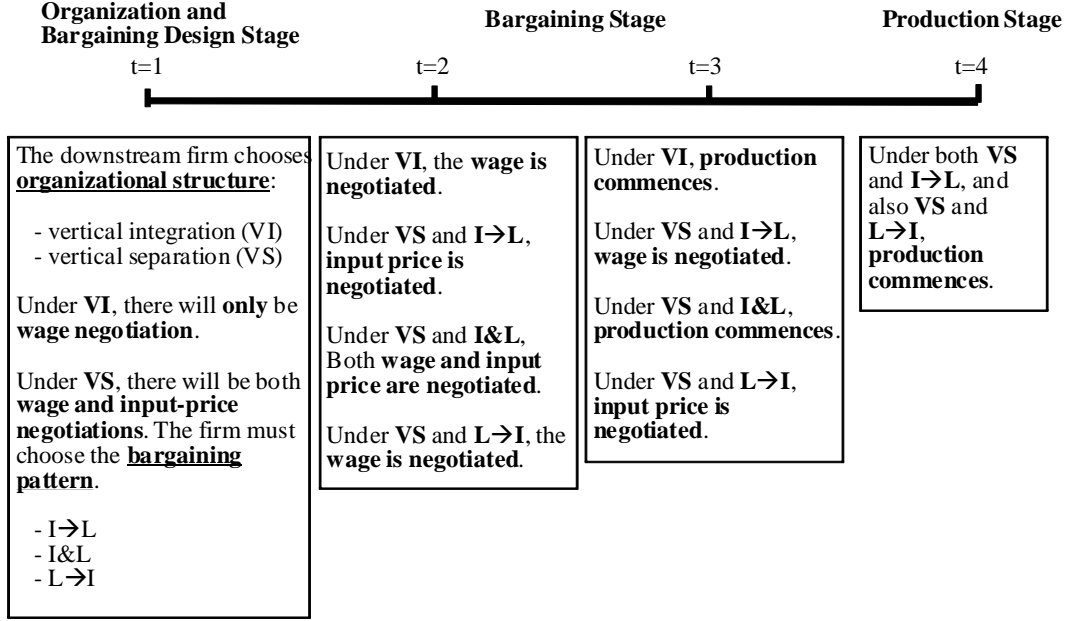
Organization and Bargaining Design Stage

Bargaining Stage

Production Stage

t=1

t=2

t=3

t=4

The downstream firm chooses organizational structure:

- vertical integration (VI)
- vertical separation (VS)

Under VI, there will only be wage negotiation.

Under VS, there will be both wage and input-price negotiations. The firm must choose the bargaining pattern.

- I→L
- I&L
- L→I

Under VI, the wage is negotiated.

Under VS and I→L, input price is negotiated.

Under VS and I&L, Both wage and input price are negotiated.

Under VS and L→I, the wage is negotiated.

Under VI, production commences.

Under VS and I→L, wage is negotiated.

Under VS and I&L, production commences.

Under VS and L→I, input price is negotiated.

Under both VS and I→L, and also VS and L→I, production commences.